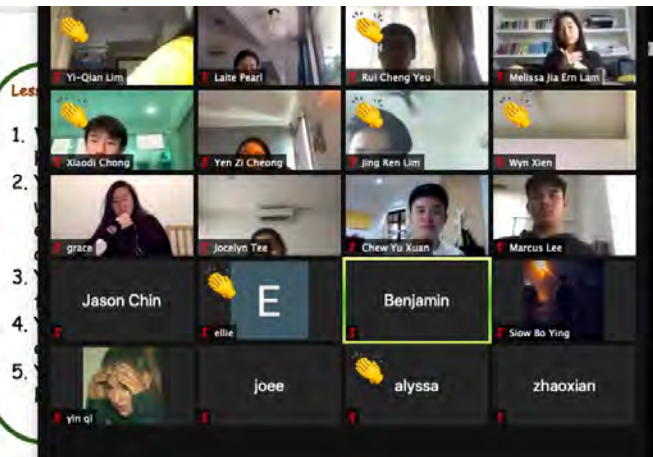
Less

1.

2.

3.

4.

5.

Yi-Qian Lim
Laite Pearl
Rui Cheng Yeu
Melissa Jia Ern Lam
Xiaodi Chong
Yen Zi Cheong
Jing Ren Lim
Wyn Xien
grace
Jocelyn Tee
Chew Yu Xuan
Marcus Lee
Jason Chin
E
ellie
Benjamin
Siow Bo Ying
yin qi
joee
alyssa
zhaoxian